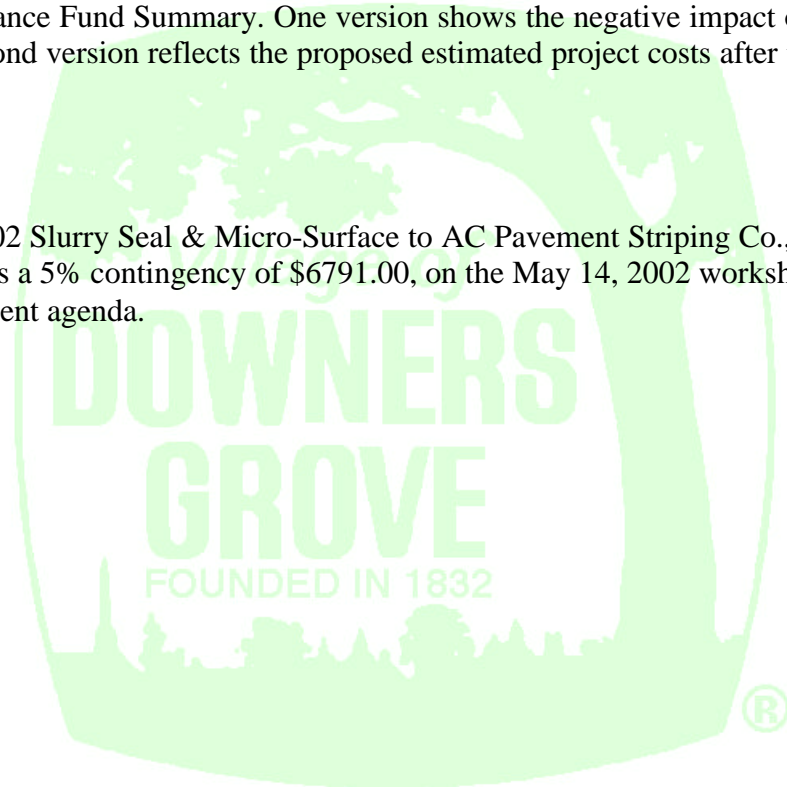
ance Fund Summary. One version shows the negative impact o
ond version reflects the proposed estimated project costs after

02 Slurry Seal & Micro-Surface to AC Pavement Striping Co.,
s a 5% contingency of \$6791.00, on the May 14, 2002 worksh
ent agenda.

Village of
DOWNERS
GROVE
FOUNDED IN 1832
®